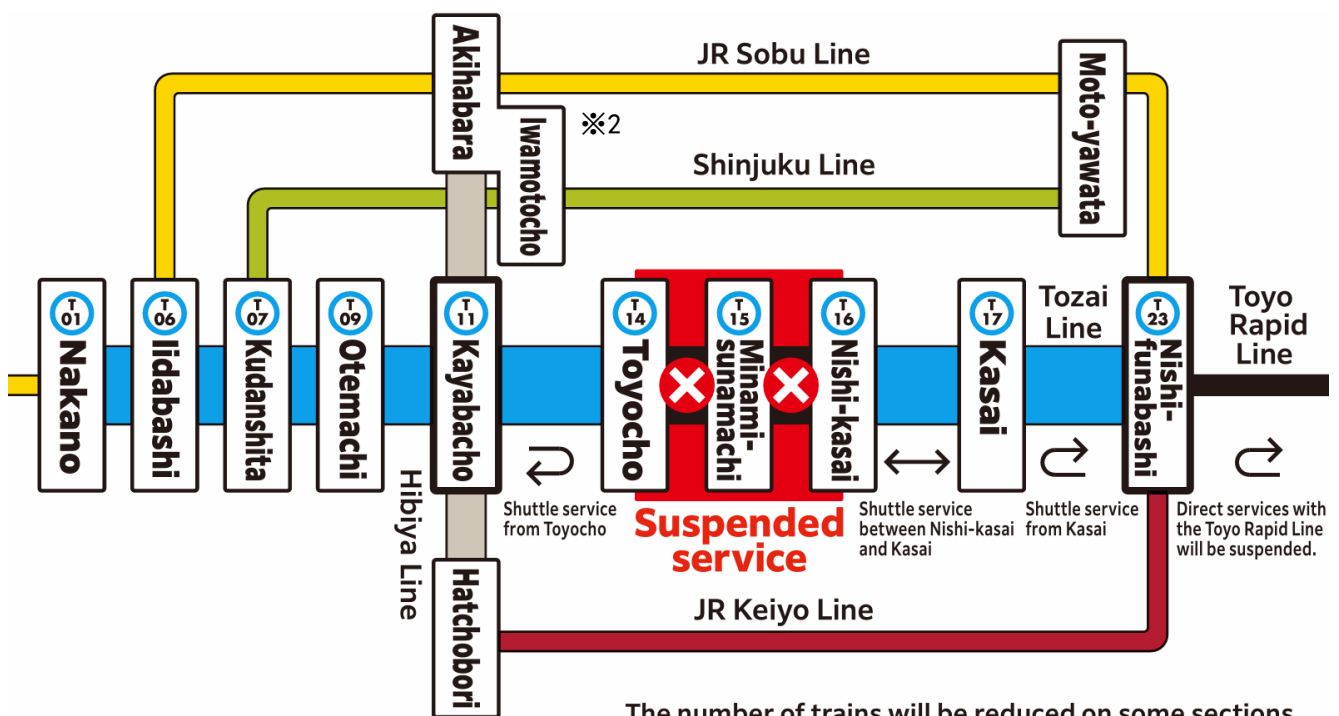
JR Sobu Line

Akihabara

Iwamotocho

※2

Moto-yawata

Shinjuku Line

T 01 Nakano

T 06 Iidabashi

T 07 Kudanshita

T 09 Otemachi

T 11 Kayabacho

T 14 Toyocho

T 15 Minami-sunamachi

T 16 Nishi-kasai

T 17 Kasai

Tozai Line

T 23 Nishi-funabashi

Toyo Rapid Line

Hibiya Line

Shuttle service from Toyocho

Suspended service

Shuttle service between Nishi-kasai and Kasai

Shuttle service from Kasai

Direct services with the Toyo Rapid Line will be suspended.

Hatchobori

JR Keiyo Line

The number of trains will be reduced on some sections